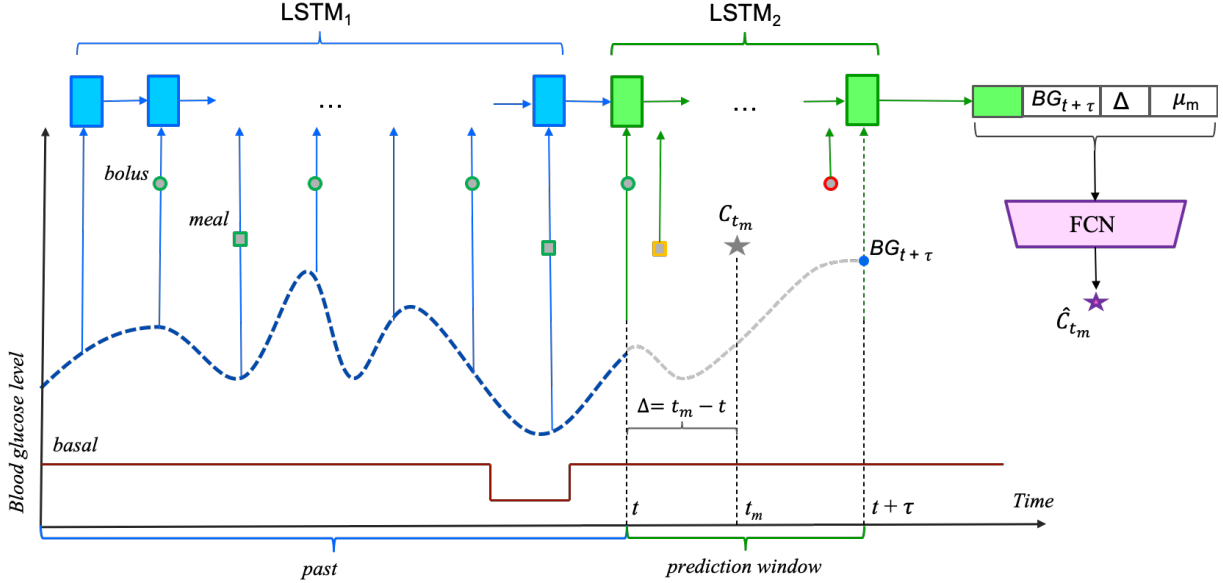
$LSTM_1$

$LSTM_2$

...

...

$BG_{t+\tau}$ | $\Delta$ | $\mu_m$

FCN

$\hat{C}_{t_m}$

bolus

meal

$C_{t_m}$

$BG_{t+\tau}$

Blood glucose level

$\Delta = t_m - t$

basal

Time

$t$

$t_m$

$t + \tau$

past

prediction window